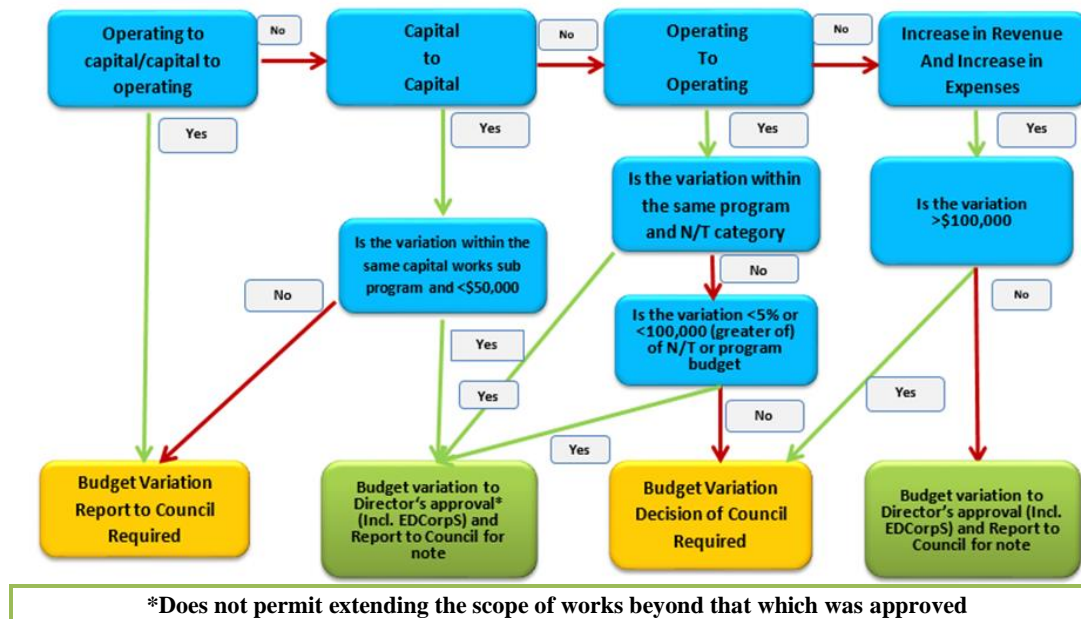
Operating to capital/capital to operating

No

Capital to Capital

No

Operating To Operating

No

Increase in Revenue And Increase in Expenses

Yes

Yes

Yes

Yes

Is the variation within the same program and N/T category

Is the variation >$100,000

Is the variation within the same capital works sub program and <$50,000

No

No

No

Is the variation <5% or <100,000 (greater of) of N/T or program budget

Yes

Yes

Yes

No

Yes

Budget Variation Report to Council Required

Budget variation to Director's approval* (Incl. EDCorpS) and Report to Council for note

Budget Variation Decision of Council Required

Budget variation to Director's approval (Incl. EDCorpS) and Report to Council for note

*Does not permit extending the scope of works beyond that which was approved